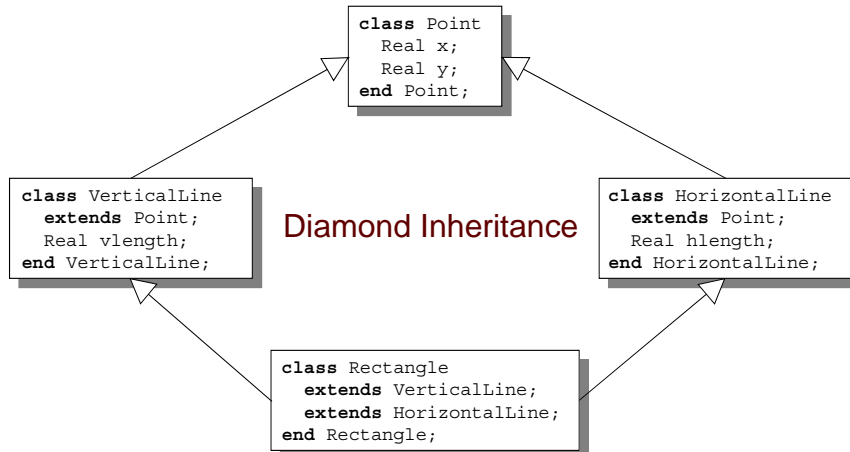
class Point
Real x;
Real y;
end Point;

class VerticalLine
extends Point;
Real vlength;
end VerticalLine;

Diamond Inheritance

class HorizontalLine
extends Point;
Real hlength;
end HorizontalLine;

class Rectangle
extends VerticalLine;
extends HorizontalLine;
end Rectangle;